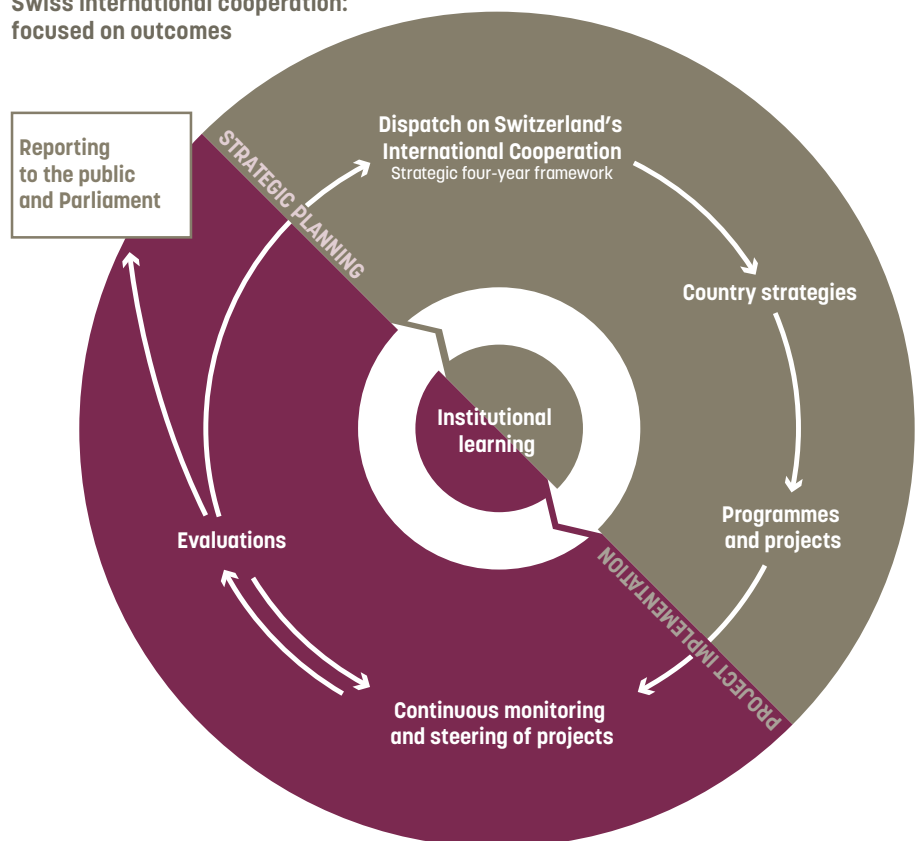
Swiss international cooperation: focused on outcomes

Reporting to the public and Parliament

STRATEGIC PLANNING

Dispatch on Switzerland's International Cooperation
Strategic four-year framework

Country strategies

Programmes and projects

PROJECT IMPLEMENTATION

Continuous monitoring and steering of projects

Evaluations

Institutional learning